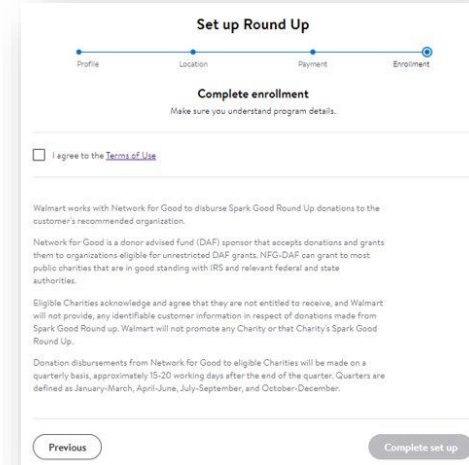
Set up Round Up

Profile
Location
Payment
Enrollment

Complete enrollment
Make sure you understand program details.

I agree to the Terms of Use

Walmart works with Network for Good to disburse Spark Good Round Up donations to the customer's recommended organization.

Network for Good is a donor advised fund (DAF) sponsor that accepts donations and grants them to organizations eligible for unrestricted DAF grants. NFG-DAF can grant to most public charities that are in good standing with IRS and relevant federal and state authorities.

Eligible Charities acknowledge and agree that they are not entitled to receive, and Walmart will not provide, any identifiable customer information in respect of donations made from Spark Good Round up. Walmart will not promote any Charity or that Charity's Spark Good Round Up.

Donation disbursements from Network for Good to eligible Charities will be made on a quarterly basis, approximately 15-20 working days after the end of the quarter. Quarters are defined as January-March, April-June, July-September, and October-December.

Previous
Complete set up